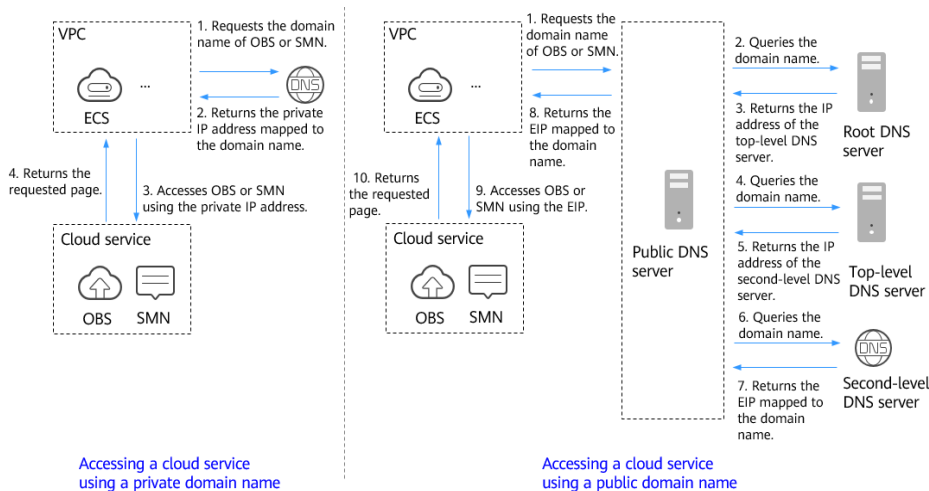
VPC

ECS

...

DNS

1. Requests the domain name of OBS or SMN.

2. Returns the private IP address mapped to the domain name.

4. Returns the requested page.

3. Accesses OBS or SMN using the private IP address.

Cloud service

OBS

SMN

Accessing a cloud service using a private domain name

VPC

ECS

...

1. Requests the domain name of OBS or SMN.

8. Returns the EIP mapped to the domain name.

10. Returns the requested page.

9. Accesses OBS or SMN using the EIP.

Cloud service

OBS

SMN

Public DNS server

2. Queries the domain name.

3. Returns the IP address of the top-level DNS server.

Root DNS server

4. Queries the domain name.

5. Returns the IP address of the second-level DNS server.

Top-level DNS server

6. Queries the domain name.

DNS

7. Returns the EIP mapped to the domain name.

Second-level DNS server

Accessing a cloud service using a public domain name